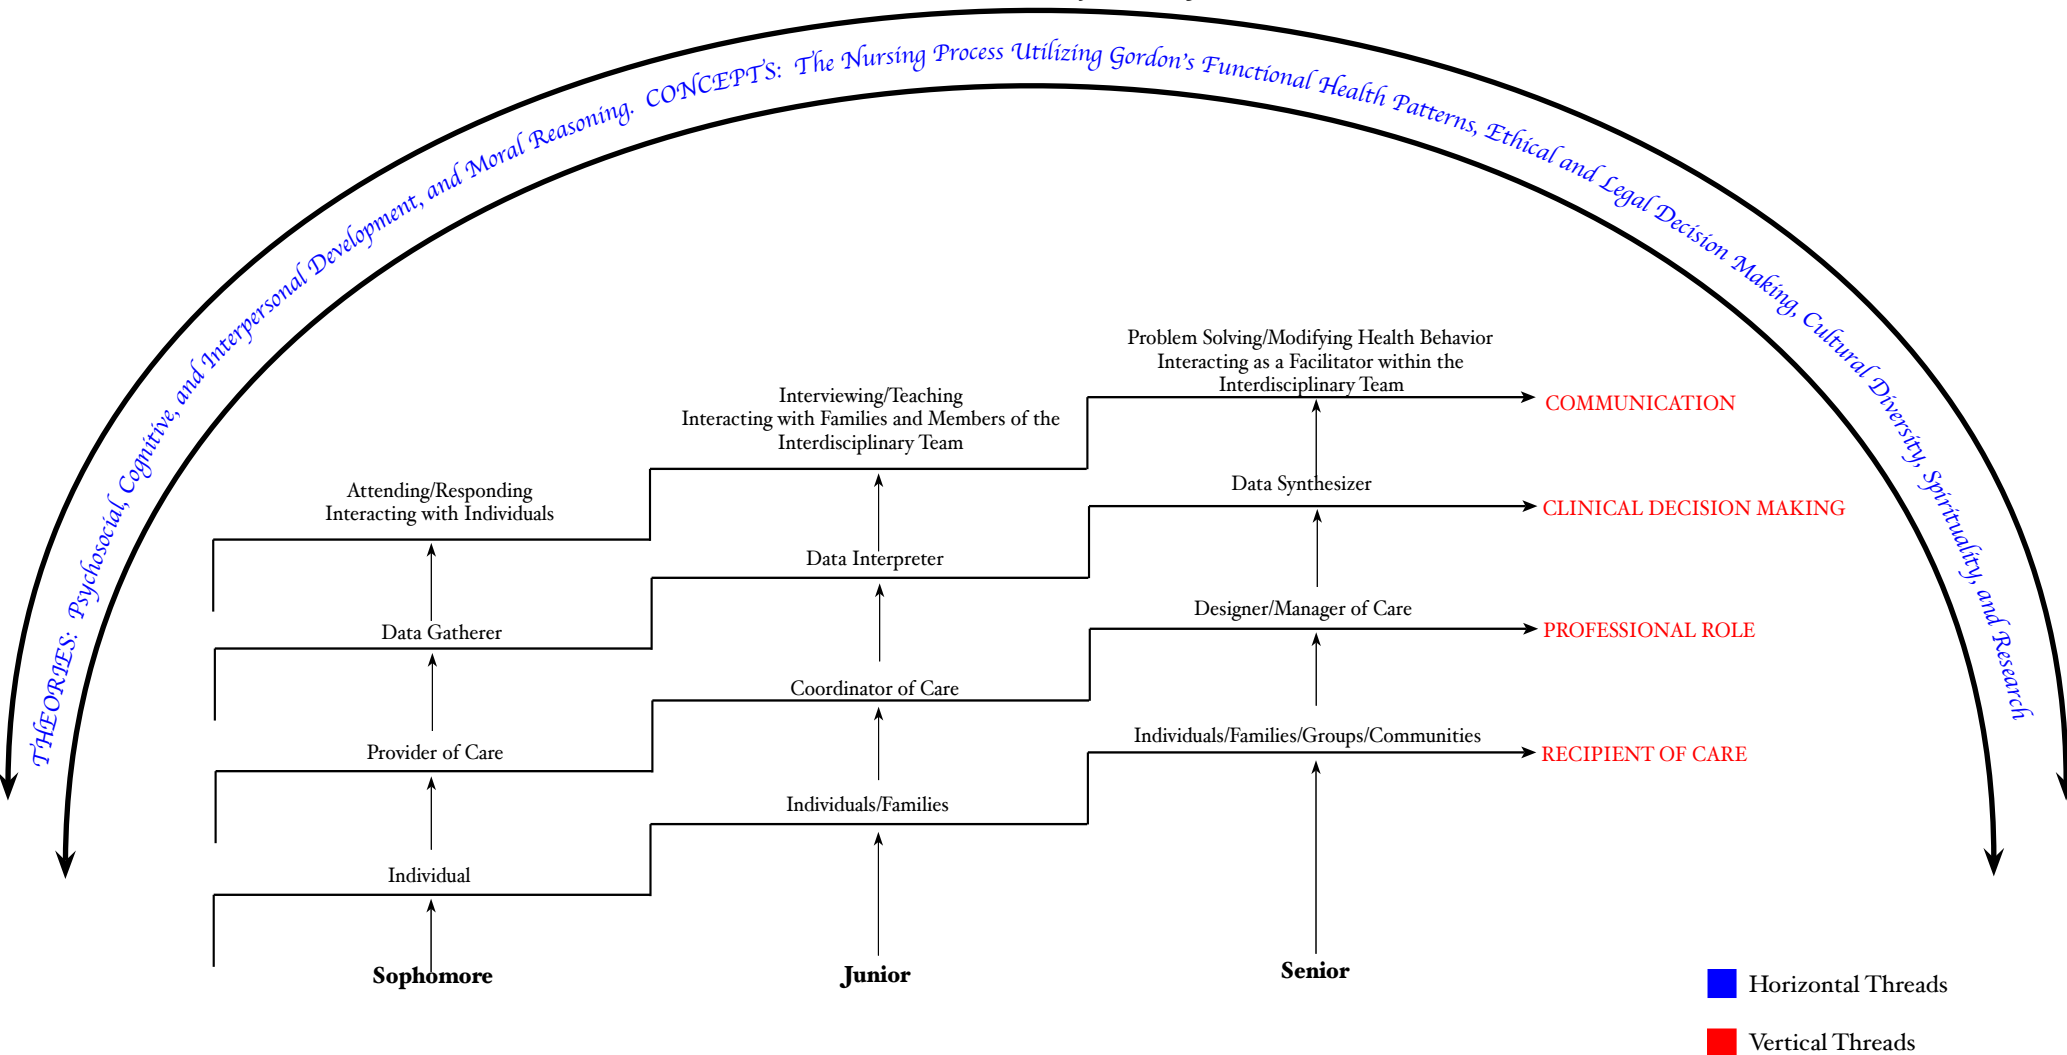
THEORIES: Psychosocial, Cognitive, and Interpersonal Development, and Moral Reasoning. CONCEPTS: The Nursing Process Utilizing Gordon's Functional Health Patterns, Ethical and Legal Decision Making, Cultural Diversity, Spirituality, and Research

Problem Solving/Modifying Health Behavior
Interacting as a Facilitator within the Interdisciplinary Team

COMMUNICATION

Interviewing/Teaching
Interacting with Families and Members of the Interdisciplinary Team

Data Synthesizer

CLINICAL DECISION MAKING

Attending/Responding
Interacting with Individuals

Data Interpreter

Designer/Manager of Care

PROFESSIONAL ROLE

Data Gatherer

Coordinator of Care

Individuals/Families/Groups/Communities

RECIPIENT OF CARE

Provider of Care

Individuals/Families

Individual

Sophomore

Junior

Senior

Horizontal Threads

Vertical Threads